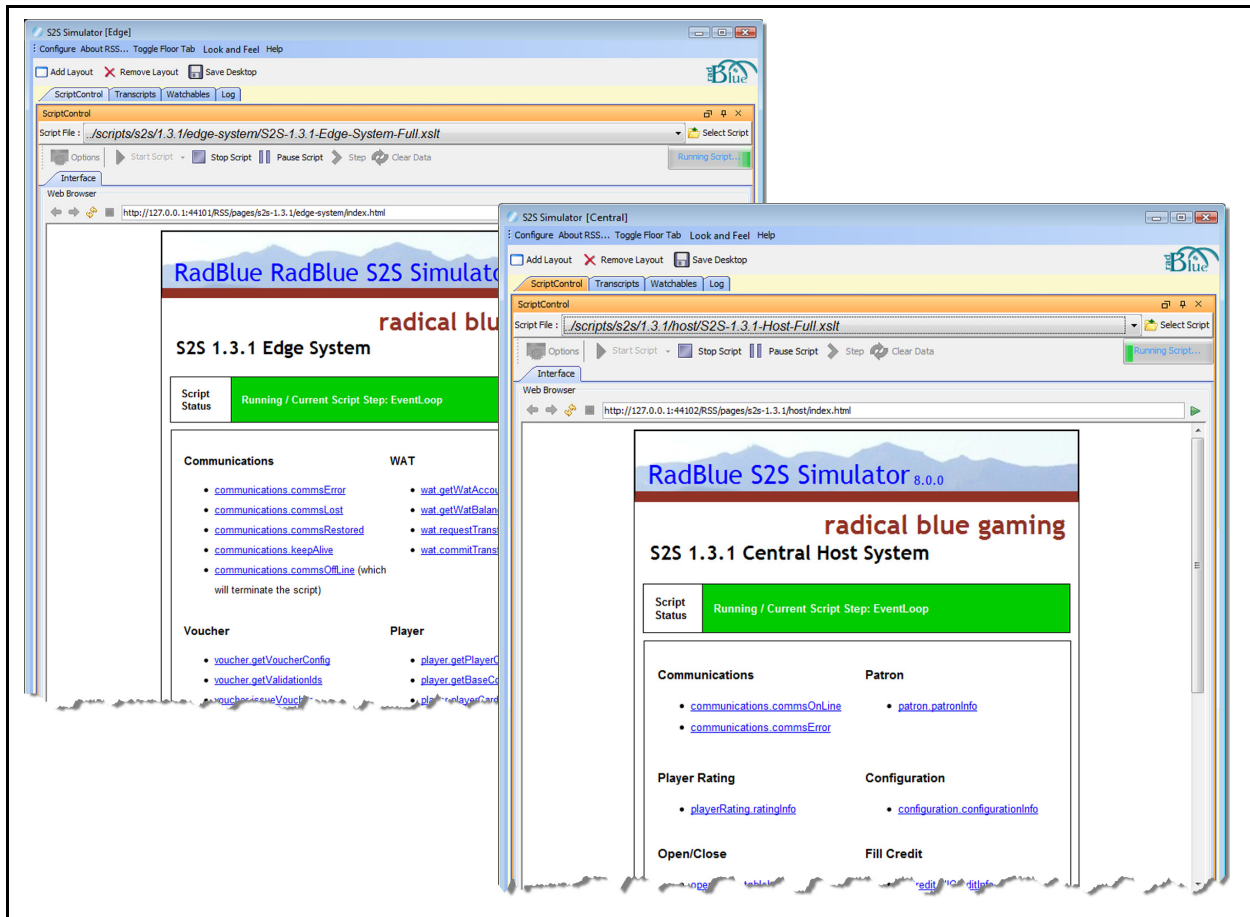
S2S Simulator [Edge]

Configure About RSS... Toggle Floor Tab Look and Feel Help

Add Layout Remove Layout Save Desktop

RadBlue

ScriptControl Transcripts Watchables Log

ScriptControl

Script File : ../scripts/s2s/1.3.1/edge-system/S2S-1.3.1-Edge-System-Full.xslt

Select Script

Options Start Script Stop Script Pause Script Step Clear Data

Running Script...

Interface

Web Browser

http://127.0.0.1:44101/RSS/pages/s2s-1.3.1/edge-system/index.html

RadBlue RadBlue S2S Simulator

radical blu

S2S 1.3.1 Edge System

| Script Status | Running / Current Script Step: EventLoop |
|---|---|

Communications

- communications.commsError
- communications.commsLost
- communications.commsRestored
- communications.keepAlive
- communications.commsOffLine (which will terminate the script)

WAT

- wat.getWatAccou
- wat.getWatBalan
- wat.requestTrans
- wat.commitTrans

Voucher

- voucher.getVoucherConfig
- voucher.getValidationIds
- voucher.issueVouch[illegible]

Player

- player.getPlayerC
- player.getBaseCo
- pla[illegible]

S2S Simulator [Central]

Configure About RSS... Toggle Floor Tab Look and Feel Help

Add Layout Remove Layout Save Desktop

RadBlue

ScriptControl Transcripts Watchables Log

ScriptControl

Script File : ../scripts/s2s/1.3.1/host/S2S-1.3.1-Host-Full.xslt

Select Script

Options Start Script Stop Script Pause Script Step Clear Data

Running Script...

Interface

Web Browser

http://127.0.0.1:44102/RSS/pages/s2s-1.3.1/host/index.html

RadBlue S2S Simulator 8.0.0

radical blue gaming

S2S 1.3.1 Central Host System

| Script Status | Running / Current Script Step: EventLoop |
|---|---|

Communications

- communications.commsOnLine
- communications.commsError

Patron

- patron.patronInfo

Player Rating

- playerRating.ratingInfo

Configuration

- configuration.configurationInfo

Open/Close

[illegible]

Fill Credit

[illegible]